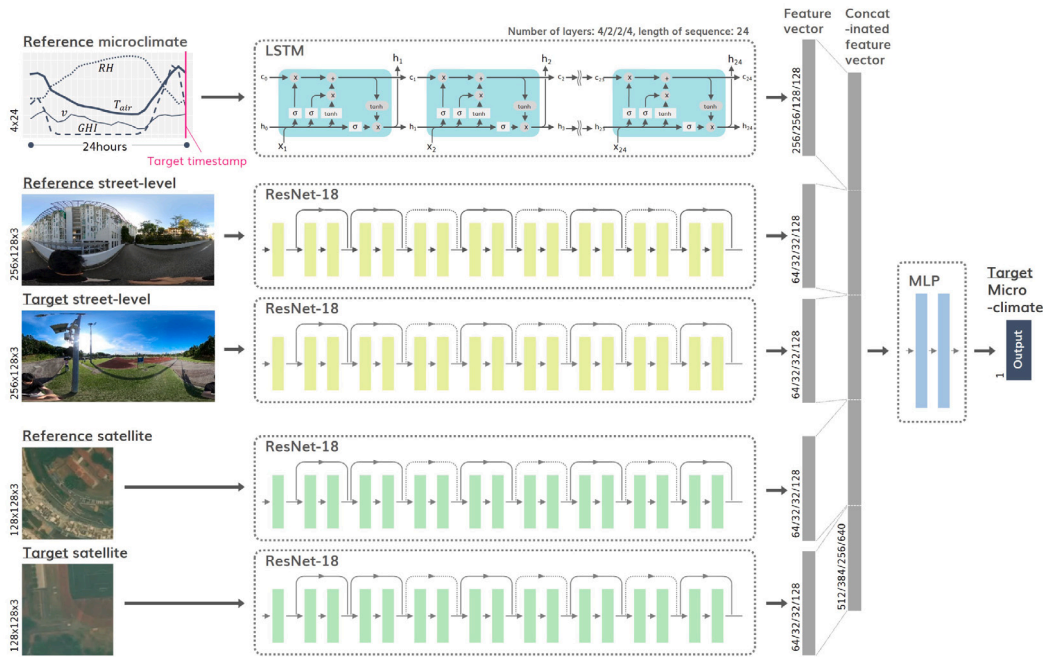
Number of layers: 4/2/2/4, length of sequence: 24

Feature vector

Concat -inated feature vector

Reference microclimate

$RH$

$T_{air}$

$v$

$GHI$

4x24

24hours

Target timestamp

LSTM

$h_1$ $h_2$ $h_{24}$

$c_0$ $c_1$ $c_2$ $c_{23}$ $c_{24}$

$h_0$ $h_1$ $h_2$ $h_{23}$ $h_{24}$

$\sigma$ $\sigma$ tanh $\sigma$ tanh

$x_1$ $x_2$ $x_{24}$

256/256/128/128

Reference street-level

256x128x3

ResNet-18

64/32/32/128

Target street-level

256x128x3

ResNet-18

64/32/32/128

MLP

Target Micro -climate

1

Output

Reference satellite

128x128x3

ResNet-18

64/32/32/128

Target satellite

128x128x3

ResNet-18

64/32/32/128

512/384/256/640